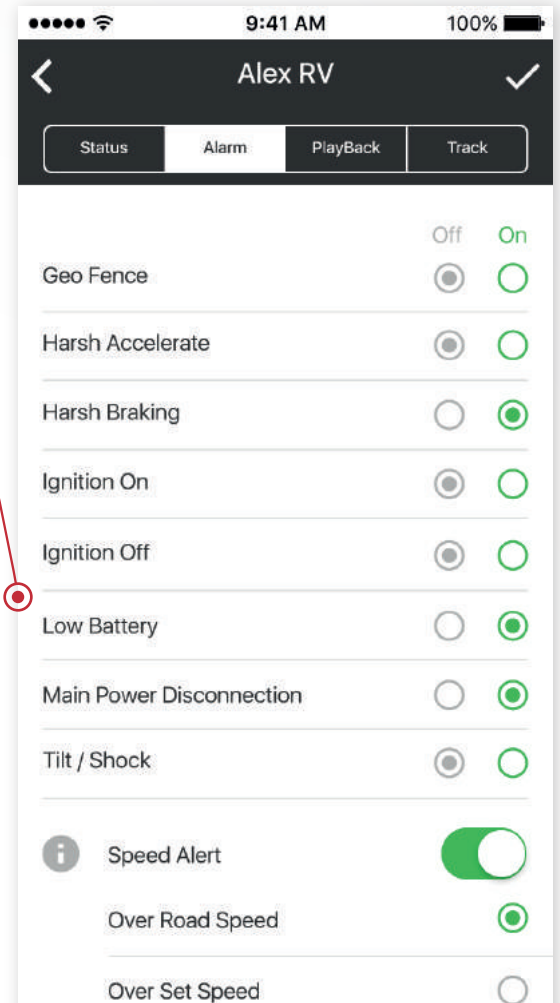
●●●●● 9:41 AM 100%

Alex RV

Status
Alarm
PlayBack
Track

Off On

Geo Fence

Harsh Accelerate

Harsh Braking

Ignition On

Ignition Off

Low Battery

Main Power Disconnection

Tilt / Shock

Speed Alert

Over Road Speed

Over Set Speed